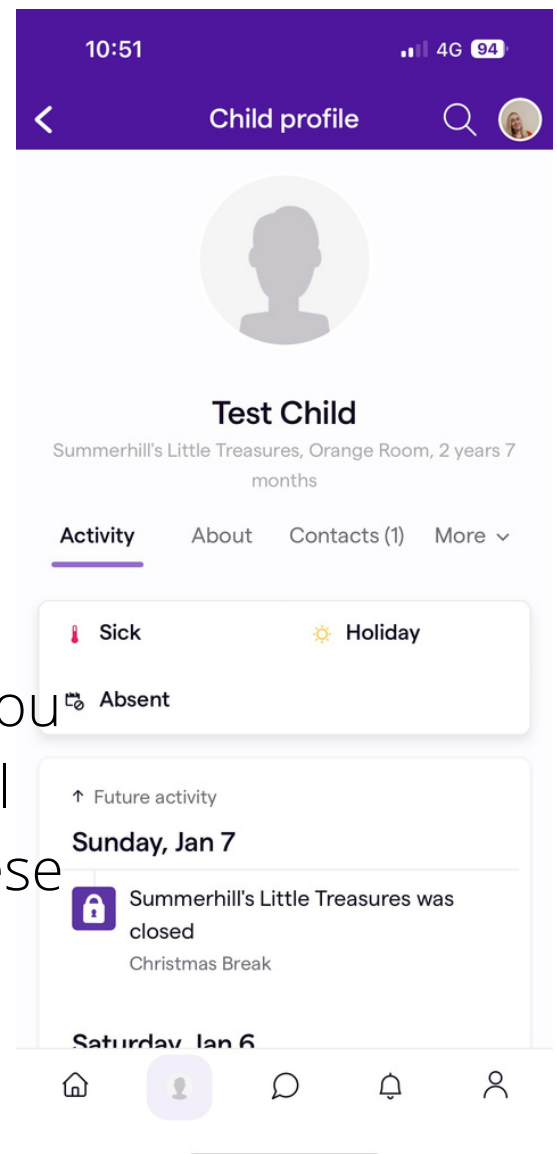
10:51

4G 94

Child profile

Test Child

Summerhill's Little Treasures, Orange Room, 2 years 7 months

Activity About Contacts (1) More

Sick

Holiday

Absent

ou

l

se

↑ Future activity

Sunday, Jan 7

Summerhill's Little Treasures was closed

Christmas Break

Saturday, Jan 6